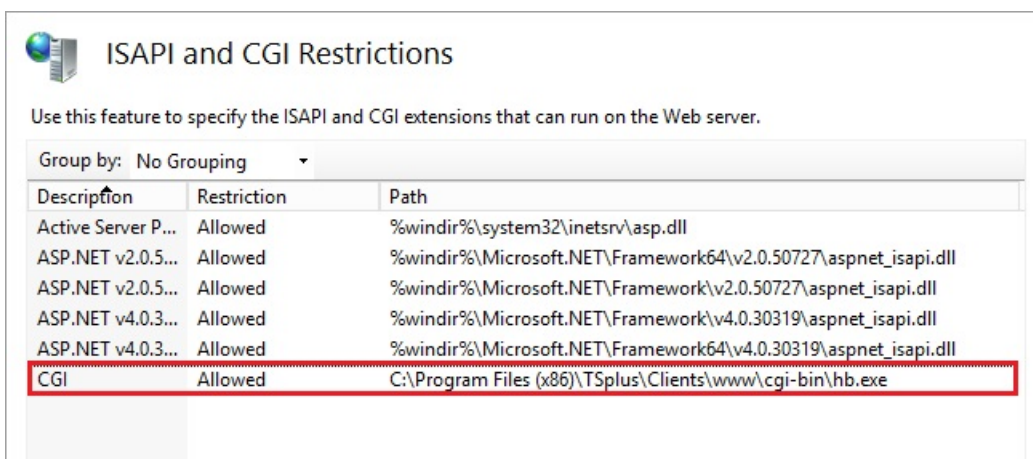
ISAPI and CGI Restrictions

Use this feature to specify the ISAPI and CGI extensions that can run on the Web server.

Group by: No Grouping

| Description | Restriction | Path |
|---|---|---|
| Active Server P... | Allowed | %windir%\system32\inetsrv\asp.dll |
| ASP.NET v2.0.5... | Allowed | %windir%\Microsoft.NET\Framework64\v2.0.50727\aspnet_isapi.dll |
| ASP.NET v2.0.5... | Allowed | %windir%\Microsoft.NET\Framework\v2.0.50727\aspnet_isapi.dll |
| ASP.NET v4.0.3... | Allowed | %windir%\Microsoft.NET\Framework\v4.0.30319\aspnet_isapi.dll |
| ASP.NET v4.0.3... | Allowed | %windir%\Microsoft.NET\Framework64\v4.0.30319\aspnet_isapi.dll |
| CGI | Allowed | C:\Program Files (x86)\TSplus\Clients\www\cgi-bin\hb.exe |